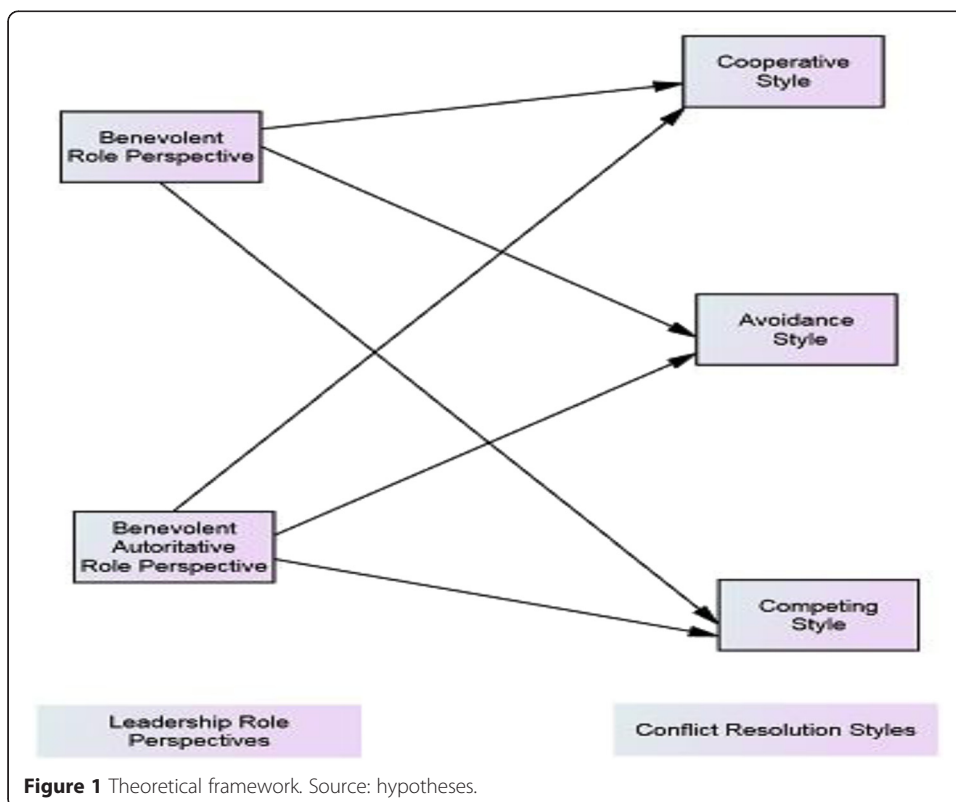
Cooperative Style

Benevolent Role Perspective

Avoidance Style

Benevolent Autoritative Role Perspective

Competing Style

Leadership Role Perspectives

Conflict Resolution Styles

**Figure 1** Theoretical framework. Source: hypotheses.